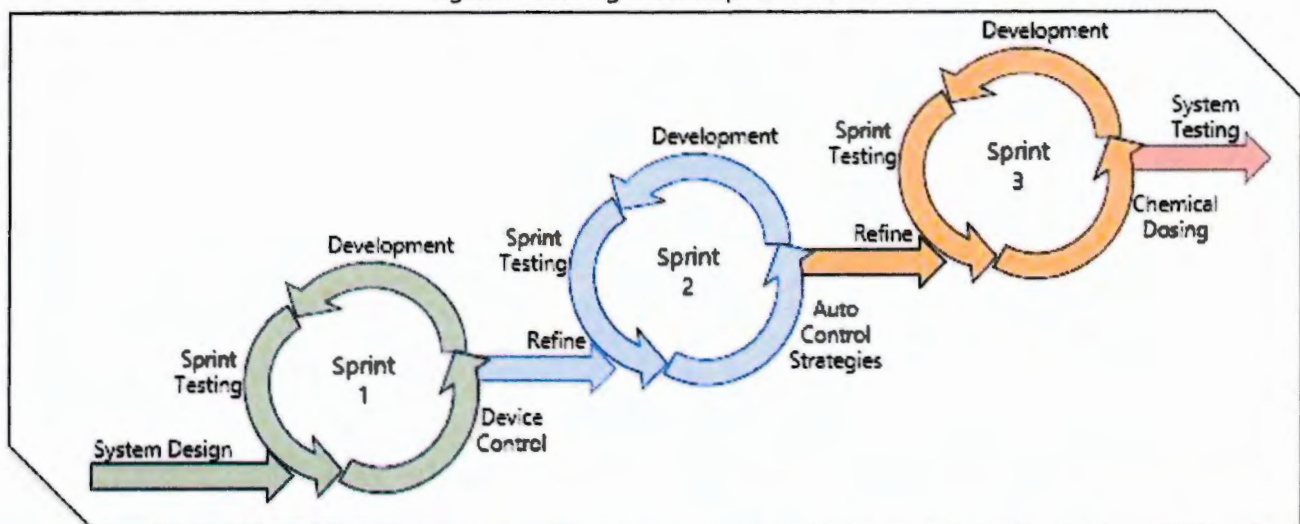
Development

System Testing

Sprint Testing

Sprint 3

Chemical Dosing

Development

Refine

Sprint Testing

Sprint 2

Development

Auto Control Strategies

Sprint Testing

Sprint 1

Refine

Device Control

System Design